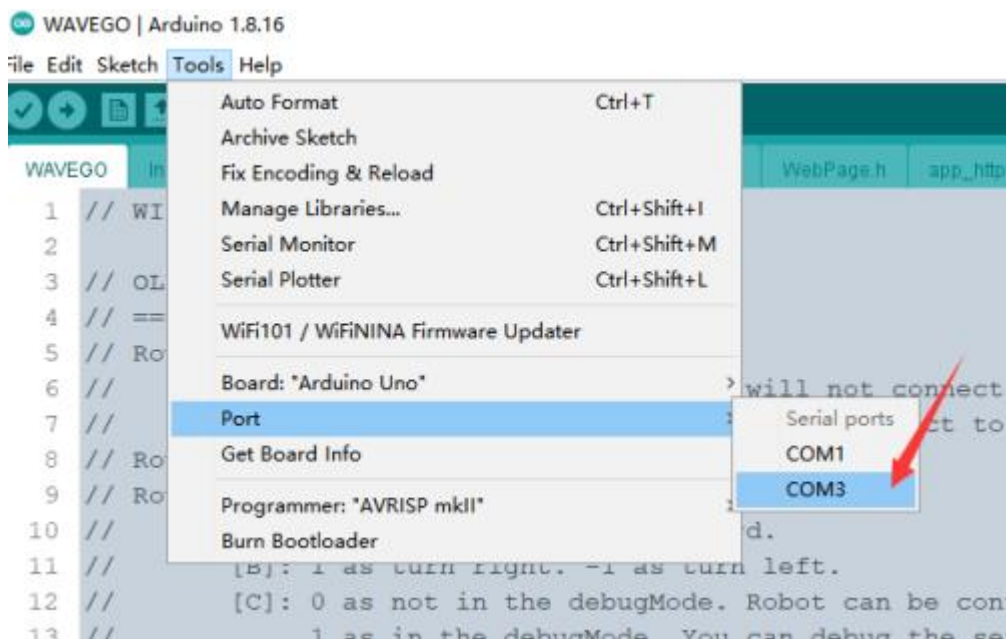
WAVEGO | Arduino 1.8.16

File Edit Sketch Tools Help

WAVEGO In WebPage.h app_http

Auto Format Ctrl+T
Archive Sketch
Fix Encoding & Reload
Manage Libraries... Ctrl+Shift+I
Serial Monitor Ctrl+Shift+M
Serial Plotter Ctrl+Shift+L
WiFi101 / WiFiNINA Firmware Updater
Board: "Arduino Uno"
Port
Get Board Info
Programmer: "AVRISP mkII"
Burn Bootloader

Serial ports
COM1
COM3

1 // WI
2
3 // OL
4 // ==
5 // Ro
6 // will not connect
7 // ct to
8 // Ro
9 // Ro
10 // d.
11 // [B]: 1 as turn right. -1 as turn left.
12 // [C]: 0 as not in the debugMode. Robot can be con
13 // 1 as in the debugMode. You can debug the se